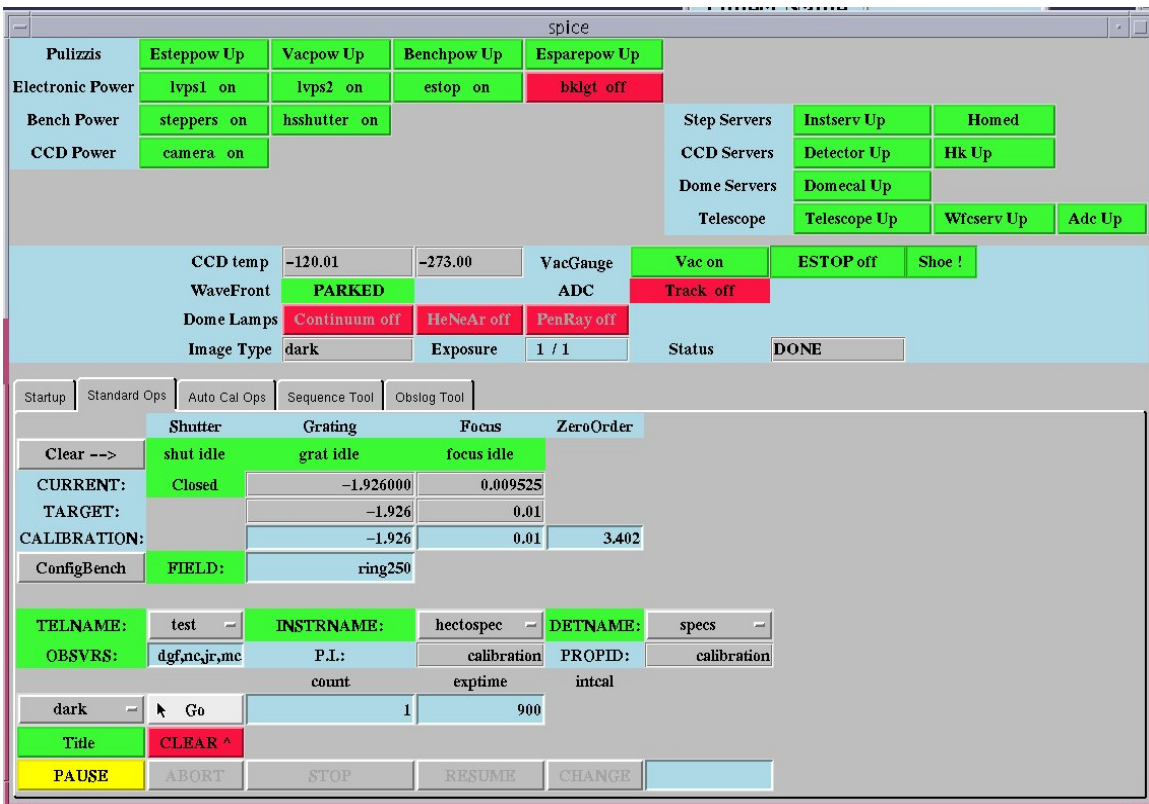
spice

Pulizzis | Esteppow Up | Vacpow Up | Benchpow Up | Esparepow Up
Electronic Power | lvps1 on | lvps2 on | estop on | bklgt off
Bench Power | steppers on | hsshutter on
CCD Power | camera on

Step Servers | Instserv Up | Homed
CCD Servers | Detector Up | Hk Up
Dome Servers | Domecal Up
Telescope | Telescope Up | Wfcserv Up | Adc Up

CCD temp | -120.01 | -273.00 | VacGauge | Vac on | ESTOP off | Shoe !
WaveFront | PARKED | ADC | Track off
Dome Lamps | Continuum off | HeNeAr off | PenRay off
Image Type | dark | Exposure | 1 / 1 | Status | DONE

Startup | Standard Ops | Auto Cal Ops | Sequence Tool | Obslog Tool

| | Shutter | Grating | Focus | ZeroOrder |
|---|---|---|---|---|
| Clear --> | shut idle | grat idle | focus idle | |
| CURRENT: | Closed | -1.926000 | 0.009525 | |
| TARGET: | | -1.926 | 0.01 | |
| CALIBRATION: | | -1.926 | 0.01 | 3.402 |
| ConfigBench | FIELD: | ring250 | | |

TELNAME: | test | INSTRNAME: | hectospec | DETNAME: | specs
OBSVRS: | dgf,nc,jr,mc | P.I.: | calibration | PROPID: | calibration
count | exptime | intcal
dark | Go | 1 | 900
Title | CLEAR ^
PAUSE | ABORT | STOP | RESUME | CHANGE